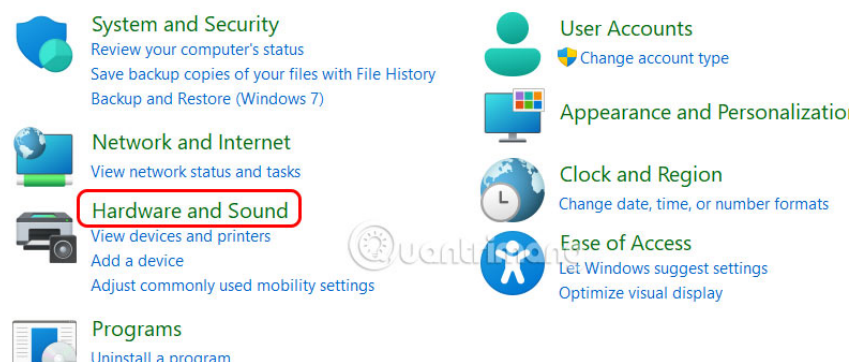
System and Security
Review your computer's status
Save backup copies of your files with File History
Backup and Restore (Windows 7)

Network and Internet
View network status and tasks

Hardware and Sound
View devices and printers
Add a device
Adjust commonly used mobility settings

Programs
Uninstall a program

User Accounts
Change account type

Appearance and Personalization

Clock and Region
Change date, time, or number formats

Ease of Access
Let Windows suggest settings
Optimize visual display

Quantrimang